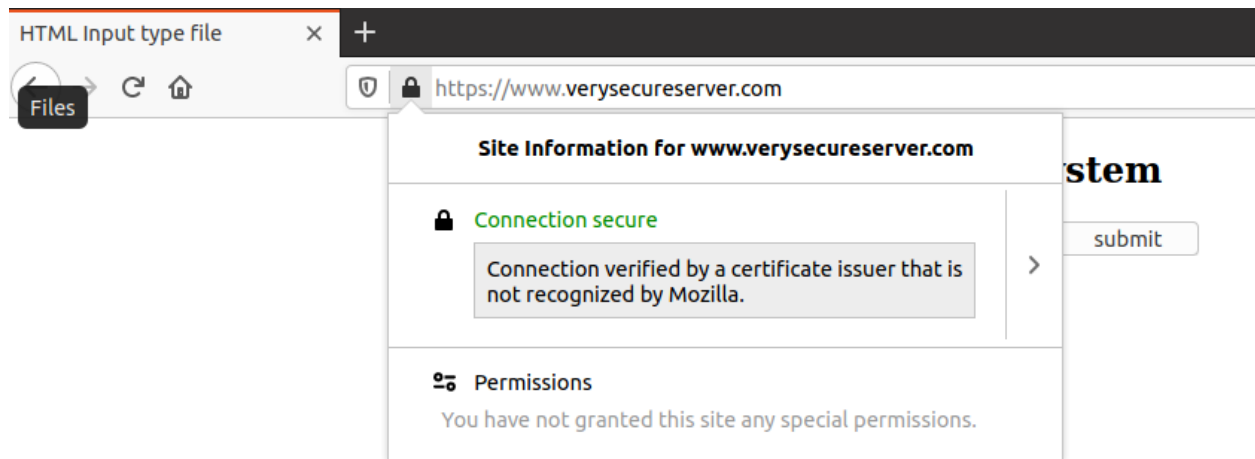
HTML Input type file ×

Files

https://www.verysecureserver.com

Site Information for www.verysecureserver.com

stem

Connection secure

Connection verified by a certificate issuer that is not recognized by Mozilla.

submit

Permissions

You have not granted this site any special permissions.